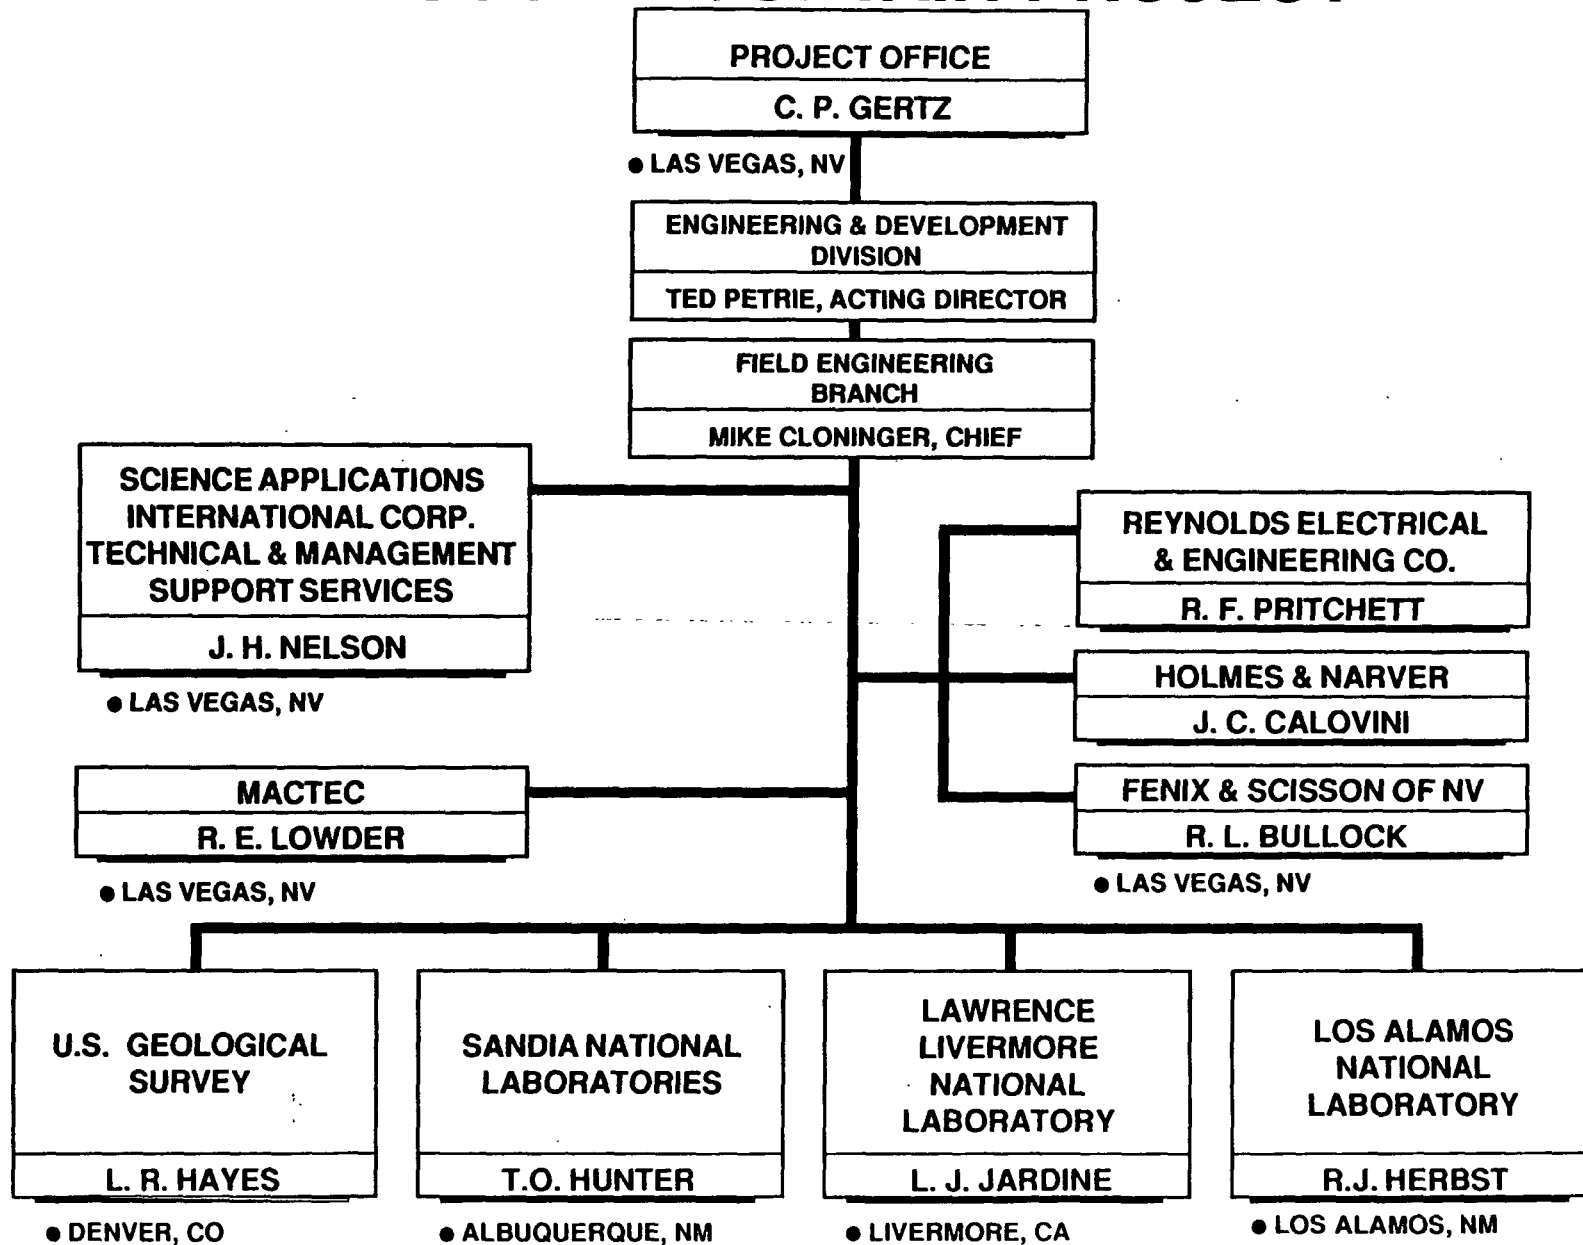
PROJECT OFFICE
C. P. GERTZ
● LAS VEGAS, NV

ENGINEERING & DEVELOPMENT DIVISION
TED PETRIE, ACTING DIRECTOR

FIELD ENGINEERING BRANCH
MIKE CLONINGER, CHIEF

SCIENCE APPLICATIONS INTERNATIONAL CORP. TECHNICAL & MANAGEMENT SUPPORT SERVICES
J. H. NELSON
● LAS VEGAS, NV

MACTEC
R. E. LOWDER
● LAS VEGAS, NV

REYNOLDS ELECTRICAL & ENGINEERING CO.
R. F. PRITCHETT

HOLMES & NARVER
J. C. CALOVINI

FENIX & SCISSON OF NV
R. L. BULLOCK
● LAS VEGAS, NV

U.S. GEOLOGICAL SURVEY
L. R. HAYES
● DENVER, CO

SANDIA NATIONAL LABORATORIES
T.O. HUNTER
● ALBUQUERQUE, NM

LAWRENCE LIVERMORE NATIONAL LABORATORY
L. J. JARDINE
● LIVERMORE, CA

LOS ALAMOS NATIONAL LABORATORY
R.J. HERBST
● LOS ALAMOS, NM